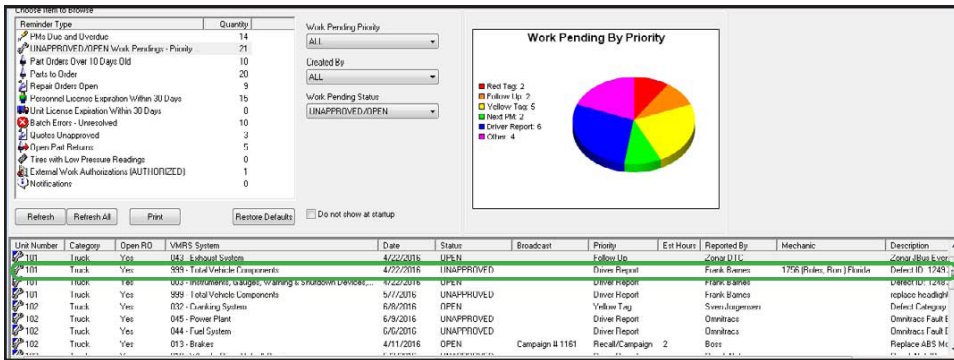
Choose Item to Browse

| Reminder Type | Quantity |
|---|---|
| PMs Due and Overdue | 14 |
| UNAPPROVED/OPEN Work Pendings - Priority | 21 |
| Part Orders Over 10 Days Old | 10 |
| Parts to Order | 20 |
| Repair Orders Open | 9 |
| Personnel License Expiration Within 30 Days | 15 |
| Unit License Expiration Within 30 Days | 0 |
| Batch Errors - Unresolved | 10 |
| Quotes Unapproved | 3 |
| Open Part Returns | 5 |
| Tires with Low Pressure Readings | 0 |
| External Work Authorizations (AUTHORIZED) | 1 |
| Notifications | 0 |

Refresh Refresh All Print Restore Defaults

Do not show at startup

Work Pending Priority
ALL

Created By
ALL

Work Pending Status
UNAPPROVED/OPEN

Work Pending By Priority

Red Tag: 2
Follow Up: 2
Yellow Tag: 5
Next PM: 2
Driver Report: 6
Other: 4

| Unit Number | Category | Open RO | VMRS System | Date | Status | Broadcast | Priority | Est Hours | Reported By | Mechanic | Description |
|---|---|---|---|---|---|---|---|---|---|---|---|
| 101 | Truck | Yes | 043 - Exhaust System | 4/22/2016 | OPEN | | Follow Up | | Zonar DTC | | Zonar J/Bus Ever |
| 101 | Truck | Yes | 999 - Total Vehicle Components | 4/22/2016 | UNAPPROVED | | Driver Report | | Frank Barnes | 1756 (Boles, Ron ) Florida | Defect ID: 1249 |
| 101 | Truck | Yes | 003 - Instruments, Gauges, Warning & Shutdown Devices,... | 4/22/2016 | OPEN | | Driver Report | | Frank Barnes | | Defect ID: 1248 |
| 101 | Truck | Yes | 999 - Total Vehicle Components | 5/17/2016 | UNAPPROVED | | Driver Report | | Frank Barnes | | replace headligh |
| 102 | Truck | Yes | 032 - Cranking System | 6/8/2016 | OPEN | | Yellow Tag | | Sven Jorgensen | | Defect Category |
| 102 | Truck | Yes | 045 - Power Plant | 6/9/2016 | UNAPPROVED | | Driver Report | | Omnitracs | | Omnitracs Fault D |
| 102 | Truck | Yes | 044 - Fuel System | 6/6/2016 | UNAPPROVED | | Driver Report | | Omnitracs | | Omnitracs Fault D |
| 102 | Truck | Yes | 013 - Brakes | 4/11/2016 | OPEN | Campaign # 1161 | Recall/Campaign | 2 | Boss | | Replace ABS Mo |